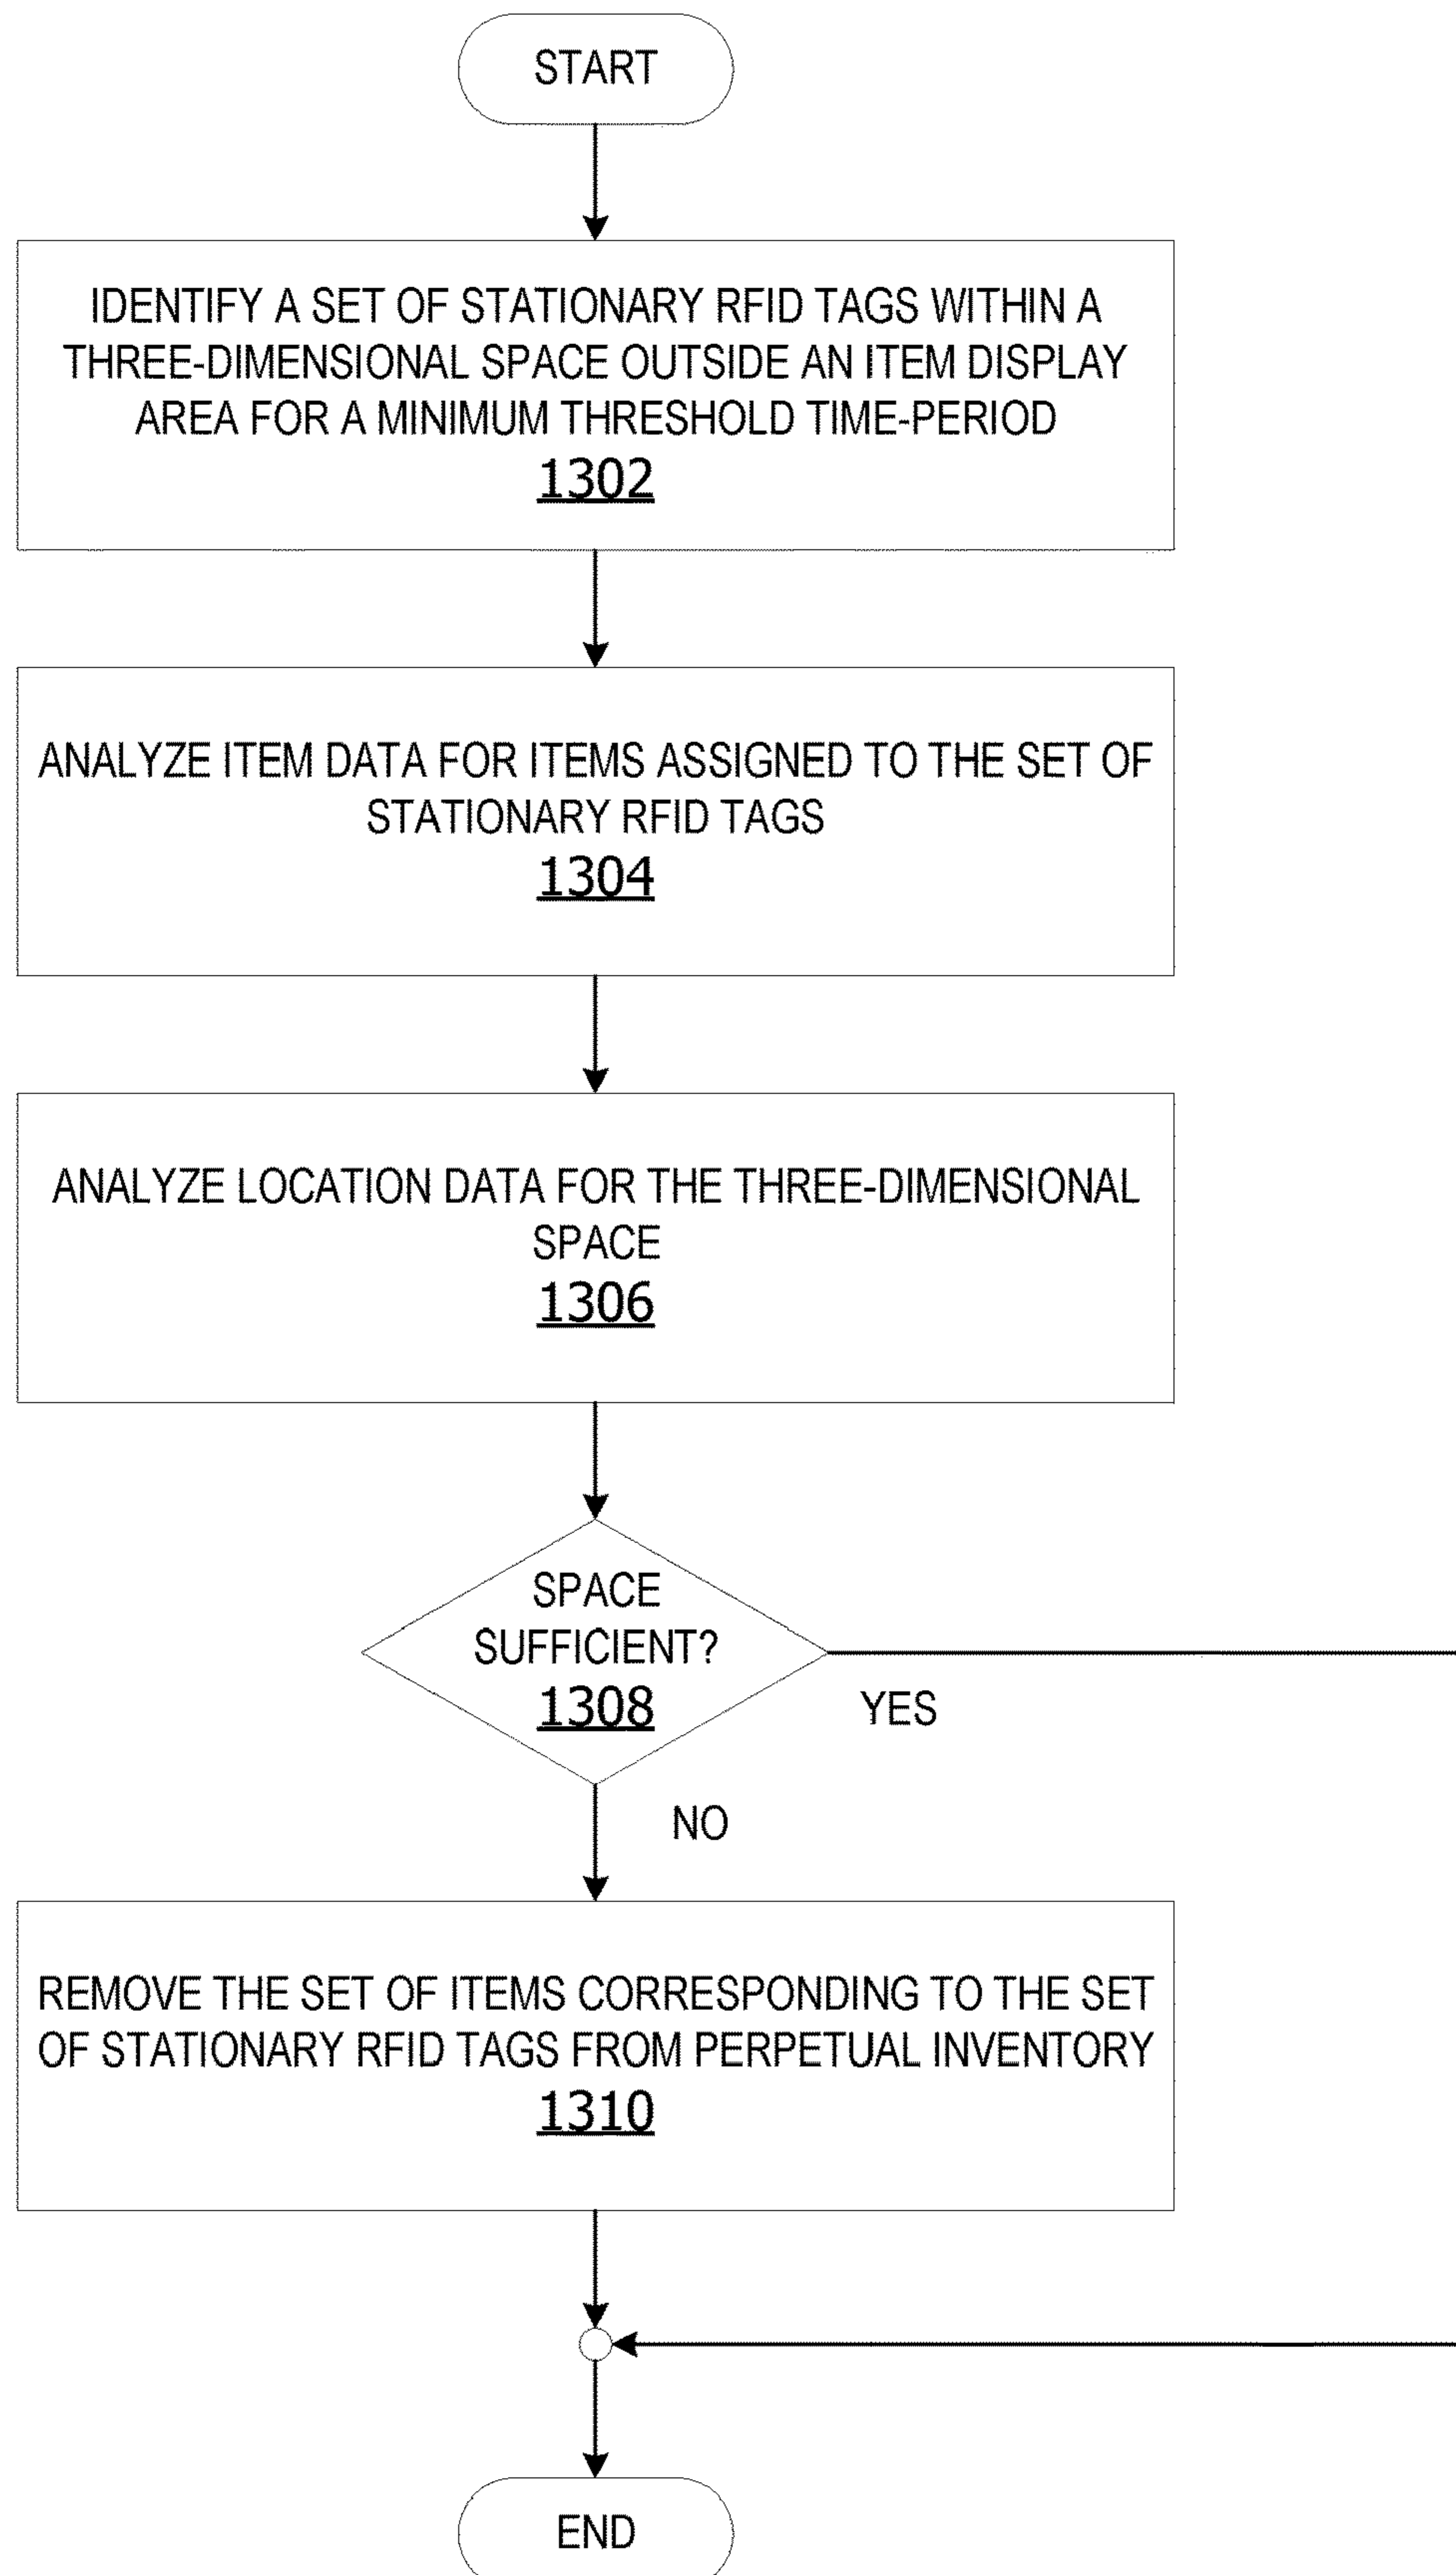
START

IDENTIFY A SET OF STATIONARY RFID TAGS WITHIN A THREE-DIMENSIONAL SPACE OUTSIDE AN ITEM DISPLAY AREA FOR A MINIMUM THRESHOLD TIME-PERIOD
1302

ANALYZE ITEM DATA FOR ITEMS ASSIGNED TO THE SET OF STATIONARY RFID TAGS
1304

ANALYZE LOCATION DATA FOR THE THREE-DIMENSIONAL SPACE
1306

SPACE SUFFICIENT?
1308

YES

NO

REMOVE THE SET OF ITEMS CORRESPONDING TO THE SET OF STATIONARY RFID TAGS FROM PERPETUAL INVENTORY
1310

END